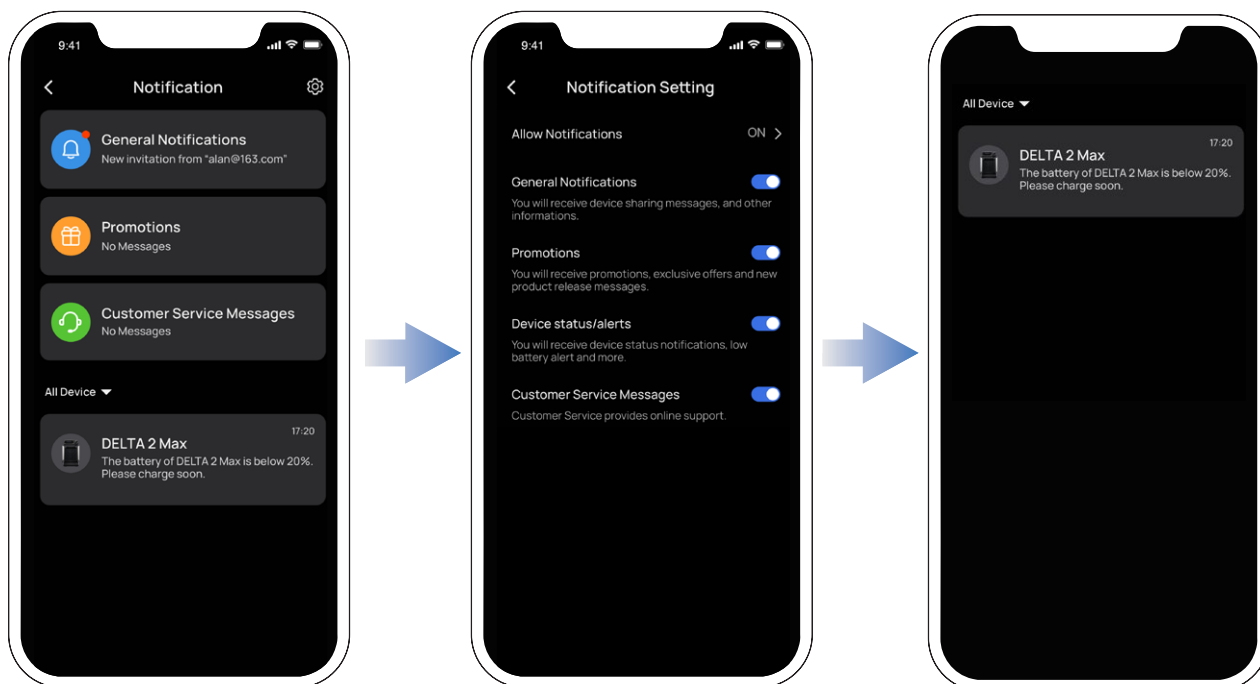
9:41

Notification

General Notifications
New invitation from "alan@163.com"

Promotions
No Messages

Customer Service Messages
No Messages

All Device

17:20
DELTA 2 Max
The battery of DELTA 2 Max is below 20%. Please charge soon.

9:41

Notification Setting

Allow Notifications ON

General Notifications
You will receive device sharing messages, and other informations.

Promotions
You will receive promotions, exclusive offers and new product release messages.

Device status/alerts
You will receive device status notifications, low battery alert and more.

Customer Service Messages
Customer Service provides online support.

All Device

17:20
DELTA 2 Max
The battery of DELTA 2 Max is below 20%. Please charge soon.